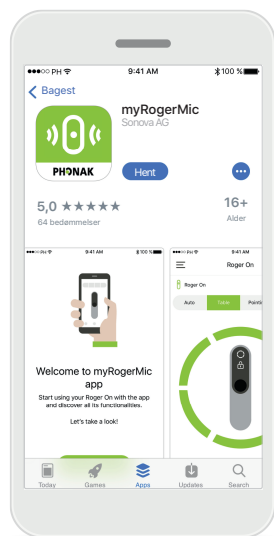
●●●○○ PH
9:41 AM
100 %

Bagest

PHONAK

myRogerMic
Sonova AG

Hent

•••

5,0 ★★★★★
64 bedømmelser

16+
Alder

●●●○○ PH
9:41 AM
100 %

Welcome to myRogerMic app
Start using your Roger On with the app and discover all its functionalities.

Let's take a look!

●●●○○ PH
9:41 AM

Roger On

Roger On

Auto
Table
Pointi

Today
Games
Apps
Updates
Search